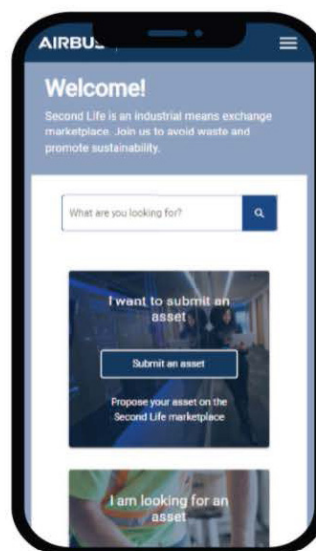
AIRBU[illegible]

Welcome!

Second Life is an industrial means exchange marketplace. Join us to avoid waste and promote sustainability.

What are you looking for?

I want to submit an asset

Submit an asset

Propose your asset on the Second Life marketplace

I am looking for an asset